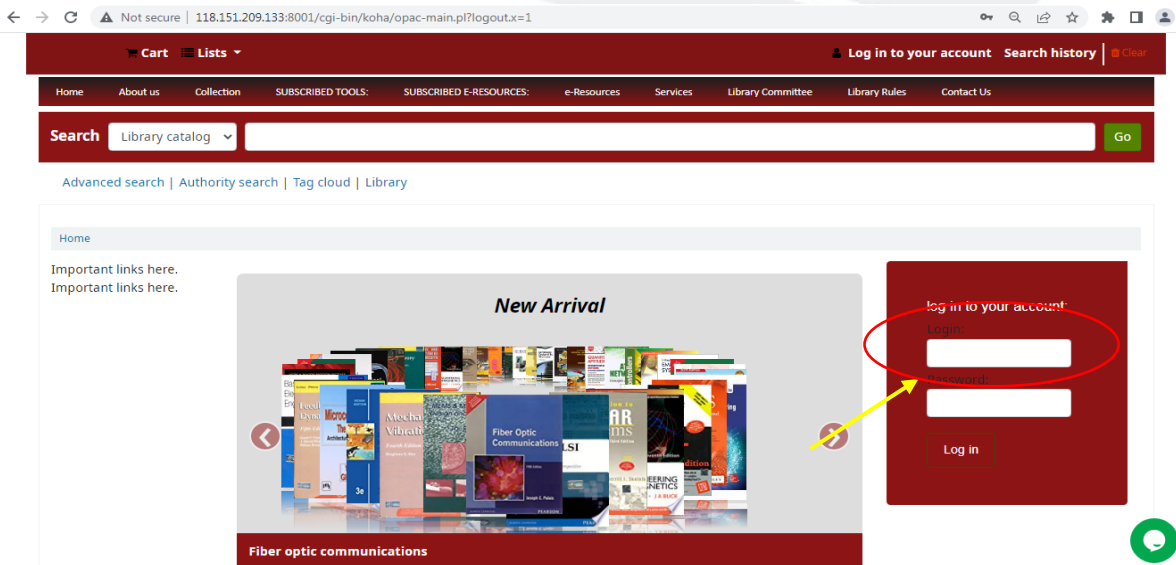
Not secure | 118.151.209.133:8001/cgi-bin/koha/opac-main.pl?logout.x=1

Cart Lists

Log in to your account Search history Clear

Home About us Collection SUBSCRIBED TOOLS: SUBSCRIBED E-RESOURCES: e-Resources Services Library Committee Library Rules Contact Us

Search Library catalog Go

Advanced search | Authority search | Tag cloud | Library

Home

Important links here.
Important links here.

New Arrival

Fiber Optic Communications

Fiber optic communications

Log in to your account:
Login:
Password:
Log in